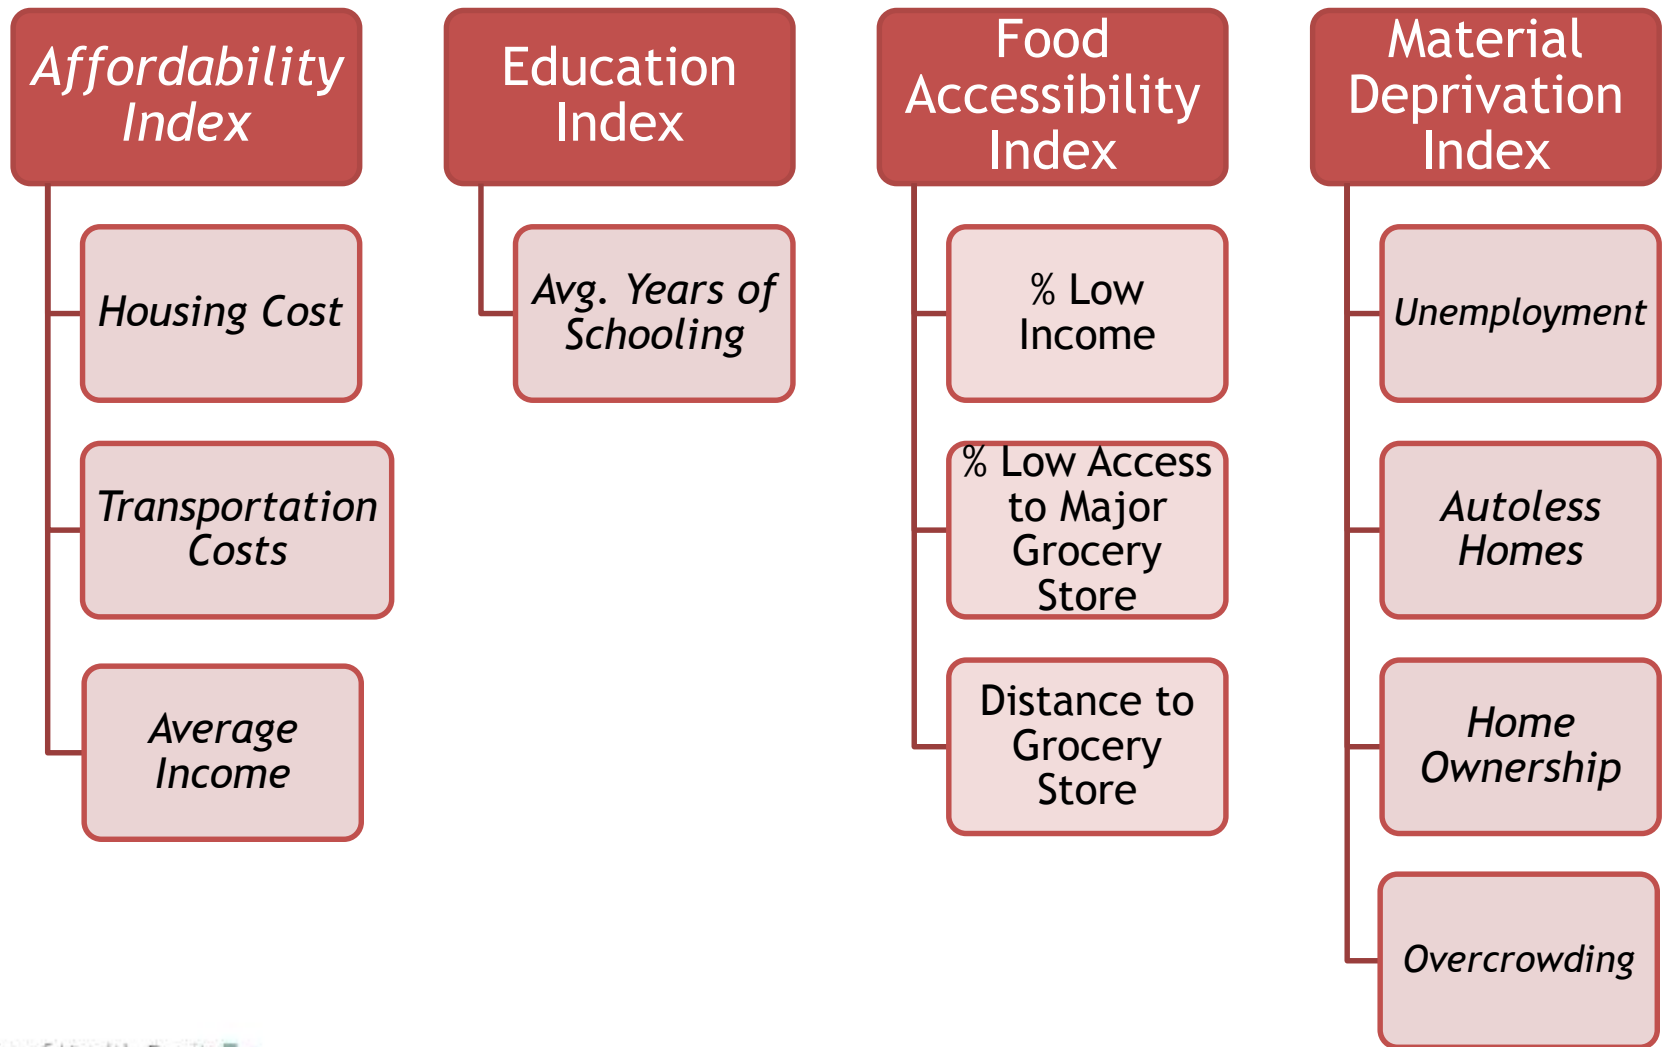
Affordability Index

Housing Cost

Transportation Costs

Average Income

Education Index

Avg. Years of Schooling

Food Accessibility Index

% Low Income

% Low Access to Major Grocery Store

Distance to Grocery Store

Material Deprivation Index

Unemployment

Autoless Homes

Home Ownership

Overcrowding